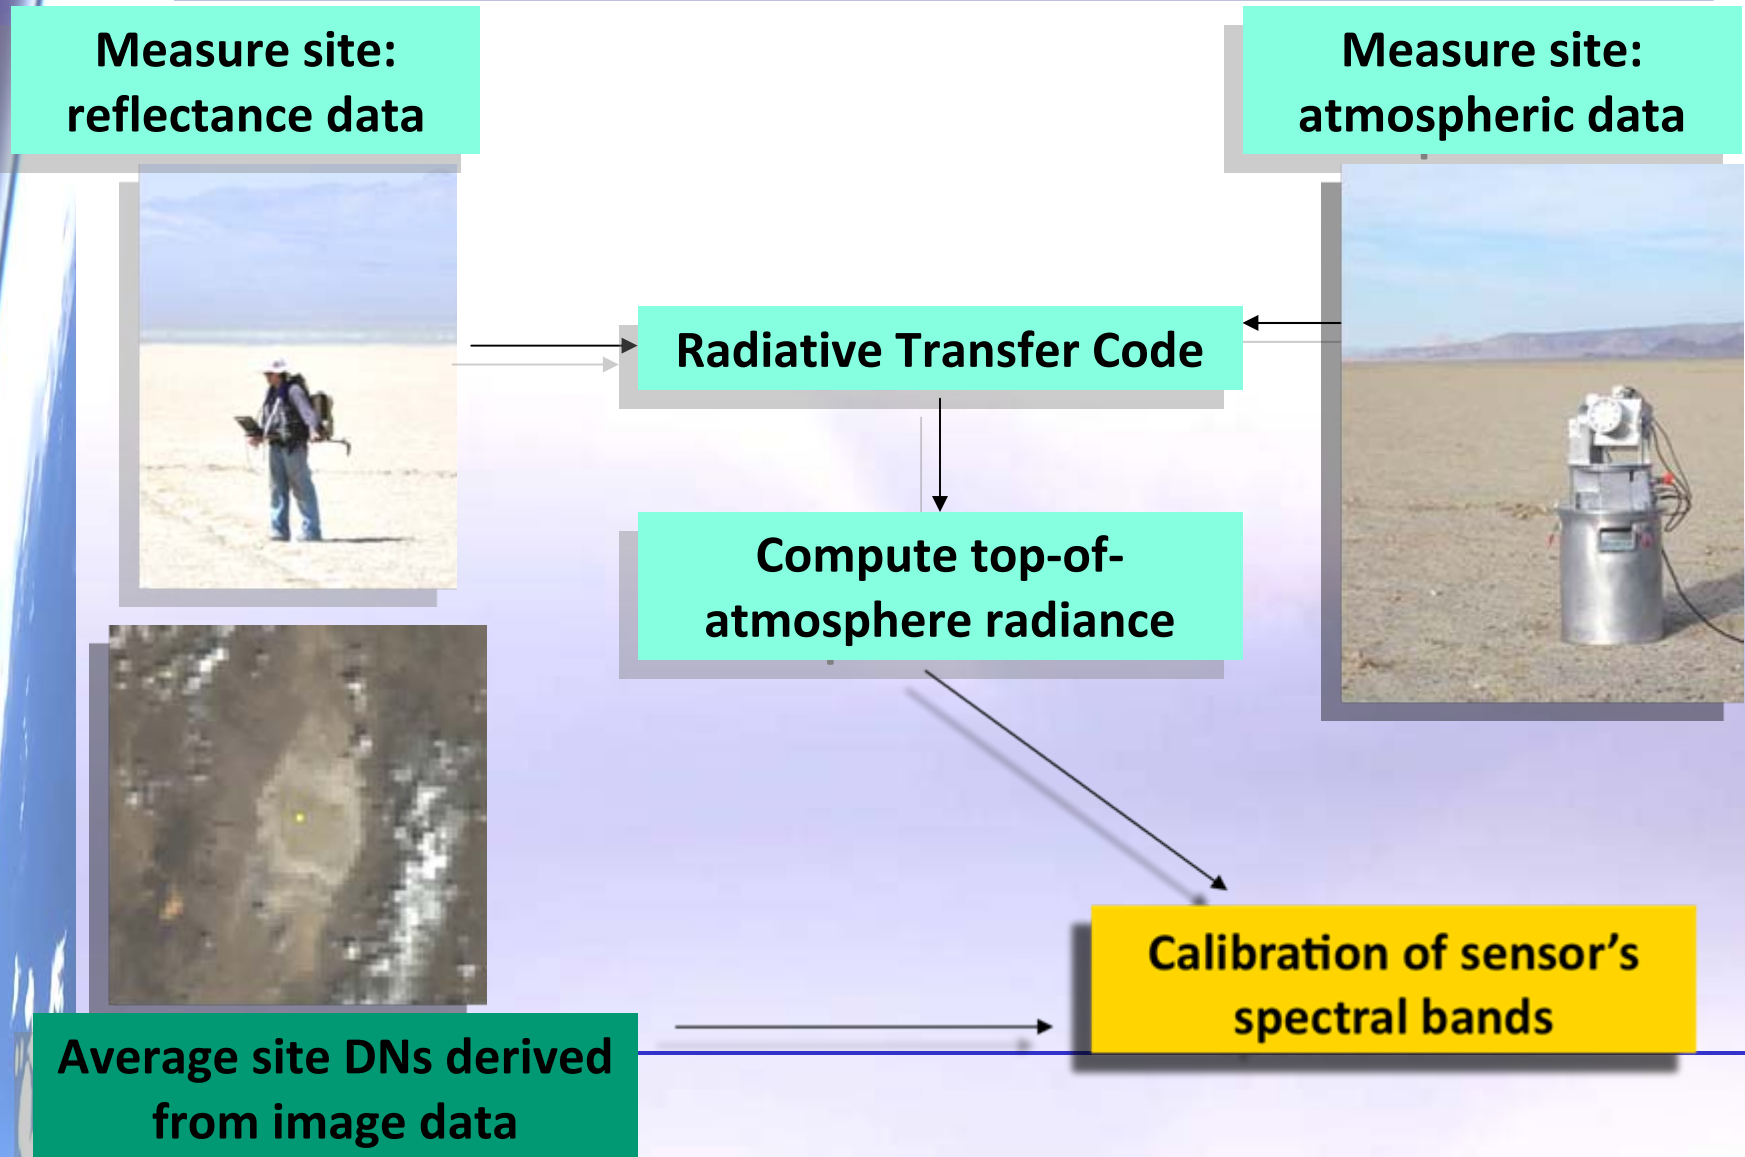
Measure site: reflectance data

Measure site: atmospheric data

Radiative Transfer Code

Compute top-of-atmosphere radiance

Calibration of sensor’s spectral bands

Average site DNs derived from image data